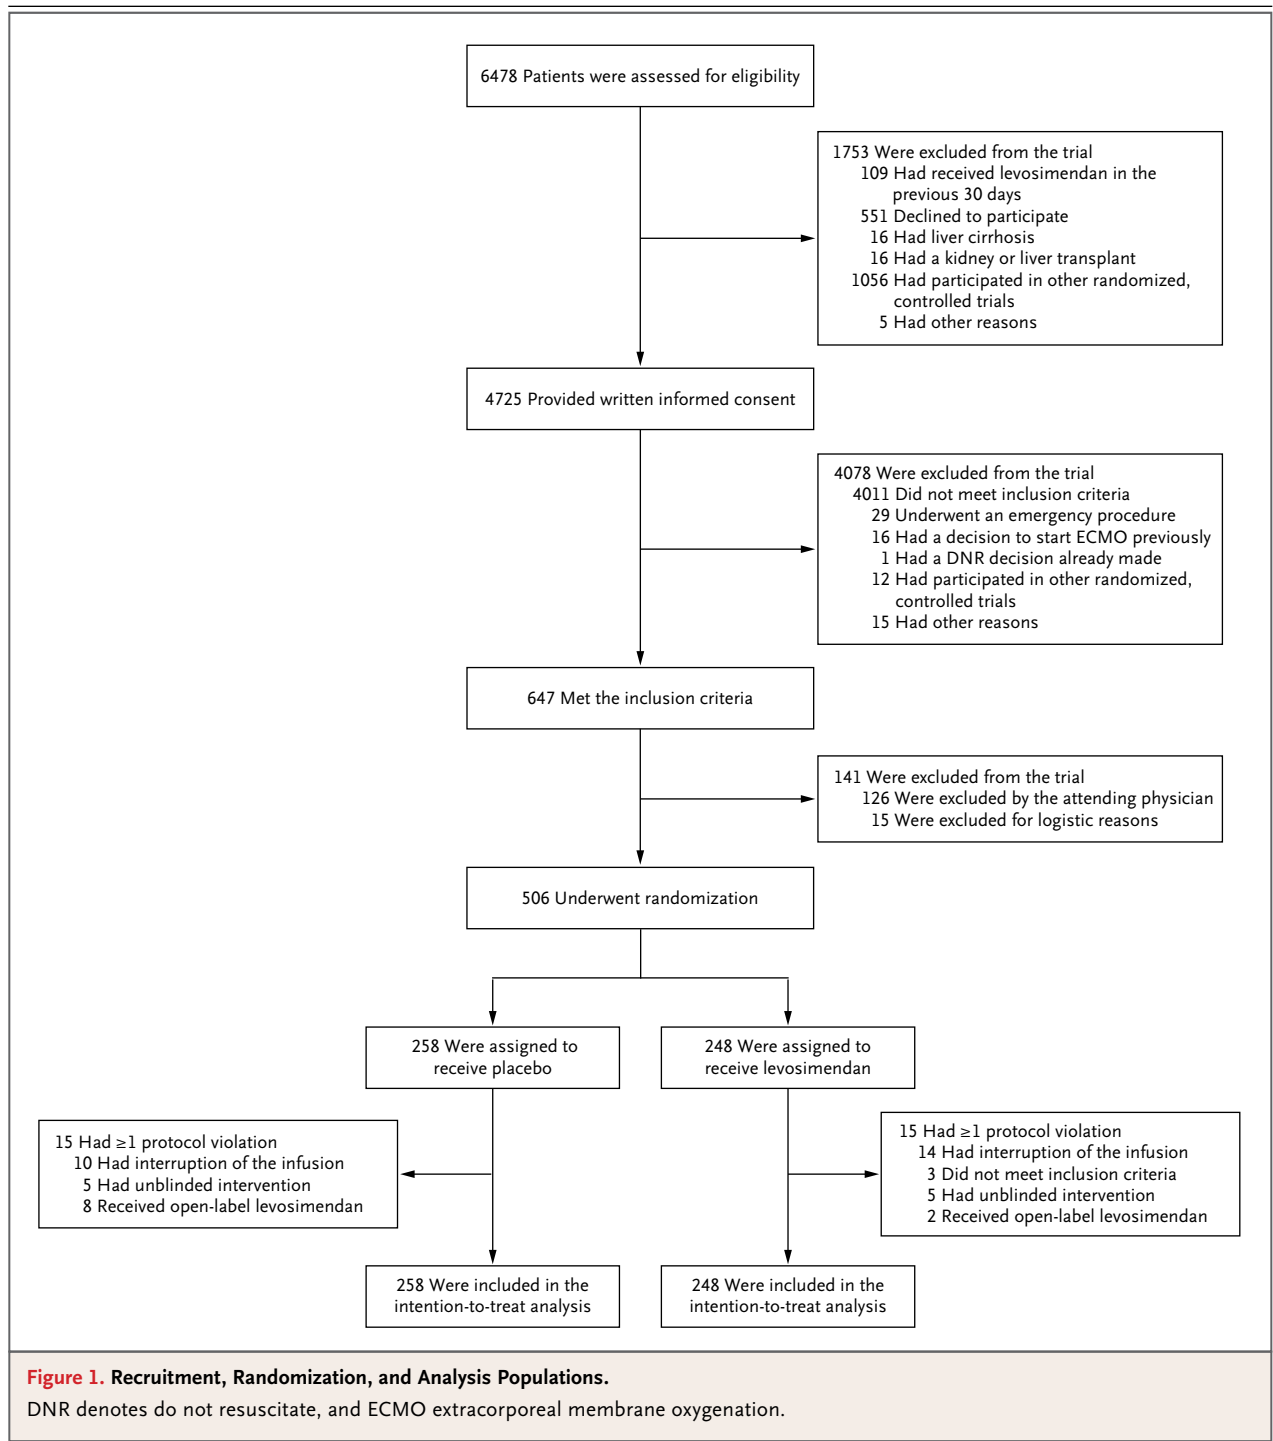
6478 Patients were assessed for eligibility

1753 Were excluded from the trial
109 Had received levosimendan in the previous 30 days
551 Declined to participate
16 Had liver cirrhosis
16 Had a kidney or liver transplant
1056 Had participated in other randomized, controlled trials
5 Had other reasons

4725 Provided written informed consent

4078 Were excluded from the trial
4011 Did not meet inclusion criteria
29 Underwent an emergency procedure
16 Had a decision to start ECMO previously
1 Had a DNR decision already made
12 Had participated in other randomized, controlled trials
15 Had other reasons

647 Met the inclusion criteria

141 Were excluded from the trial
126 Were excluded by the attending physician
15 Were excluded for logistic reasons

506 Underwent randomization

258 Were assigned to receive placebo

248 Were assigned to receive levosimendan

15 Had ≥1 protocol violation
10 Had interruption of the infusion
5 Had unblinded intervention
8 Received open-label levosimendan

15 Had ≥1 protocol violation
14 Had interruption of the infusion
3 Did not meet inclusion criteria
5 Had unblinded intervention
2 Received open-label levosimendan

258 Were included in the intention-to-treat analysis

248 Were included in the intention-to-treat analysis

Figure 1. Recruitment, Randomization, and Analysis Populations.
DNR denotes do not resuscitate, and ECMO extracorporeal membrane oxygenation.